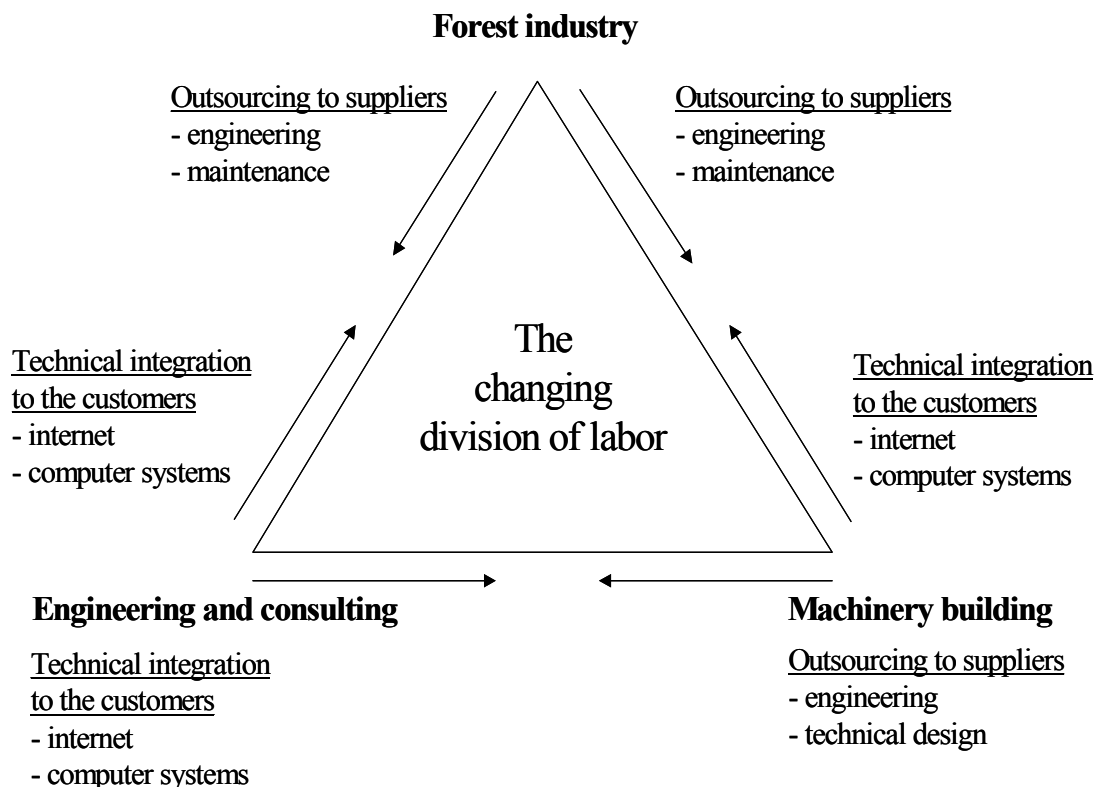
Forest industry

Outsourcing to suppliers
- engineering
- maintenance

Outsourcing to suppliers
- engineering
- maintenance

Technical integration to the customers
- internet
- computer systems

The changing division of labor

Technical integration to the customers
- internet
- computer systems

Engineering and consulting

Technical integration to the customers
- internet
- computer systems

Machinery building

Outsourcing to suppliers
- engineering
- technical design